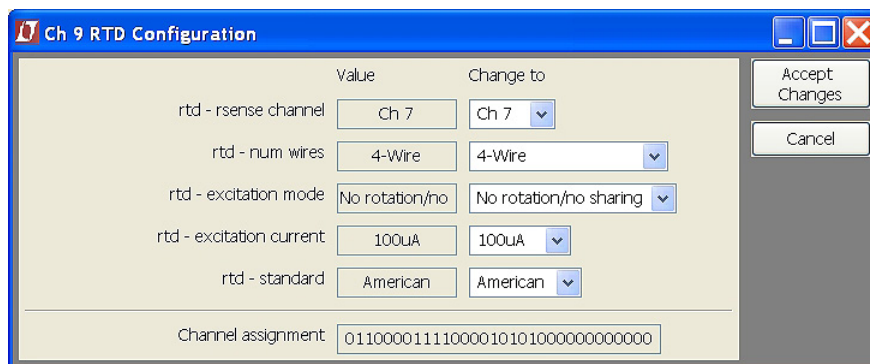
Ch 9 RTD Configuration

| | Value | Change to |
|---|---|---|
| rtd - rsense channel | Ch 7 | Ch 7 |
| rtd - num wires | 4-Wire | 4-Wire |
| rtd - excitation mode | No rotation/no | No rotation/no sharing |
| rtd - excitation current | 100uA | 100uA |
| rtd - standard | American | American |

Channel assignment 01100001111000010101000000000000

Accept Changes

Cancel